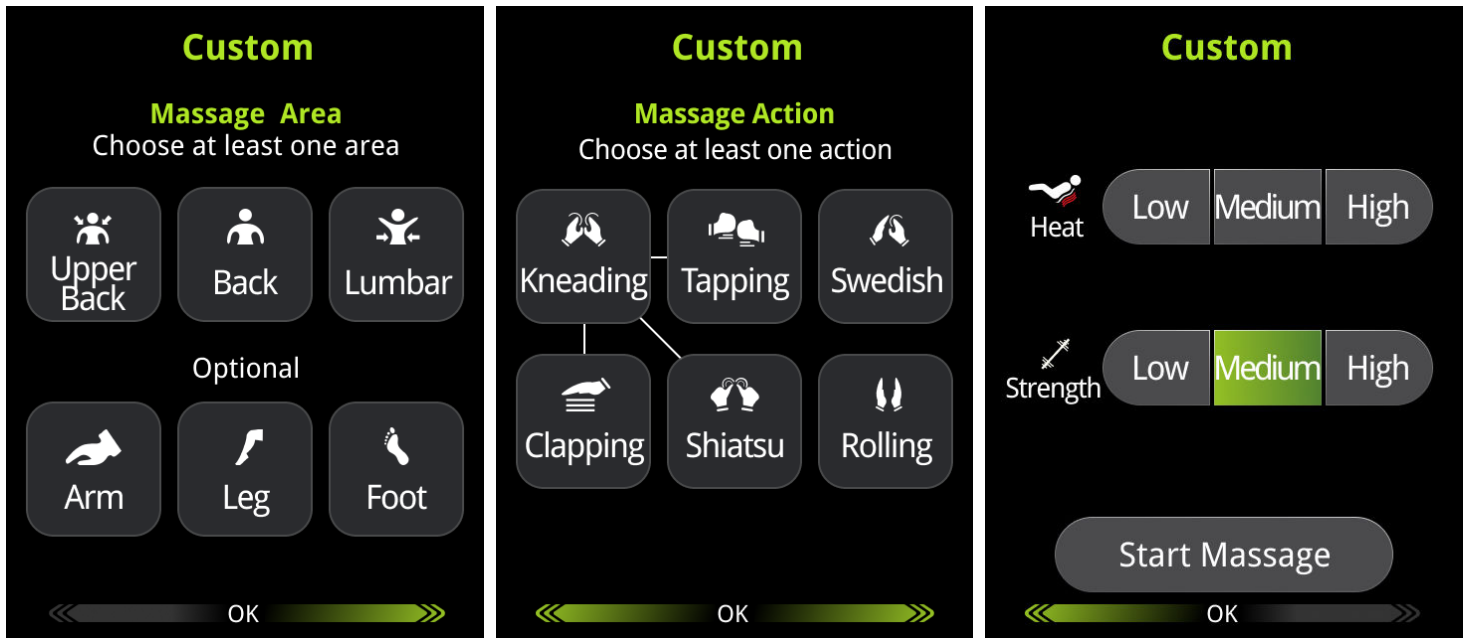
Custom

Massage Area
Choose at least one area

Upper Back

Back

Lumbar

Optional

Arm

Leg

Foot

OK

Custom

Massage Action
Choose at least one action

Kneading

Tapping

Swedish

Clapping

Shiatsu

Rolling

OK

Custom

Heat

Low

Medium

High

Strength

Low

Medium

High

Start Massage

OK